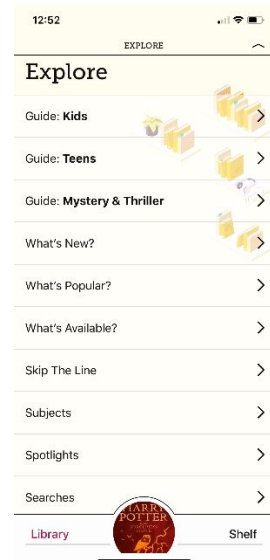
12:52

EXPLORE

Explore

Guide: **Kids**

Guide: **Teens**

Guide: **Mystery & Thriller**

What's New?

What's Popular?

What's Available?

Skip The Line

Subjects

Spotlights

Searches

Library

HARRY POTTER

Shelf